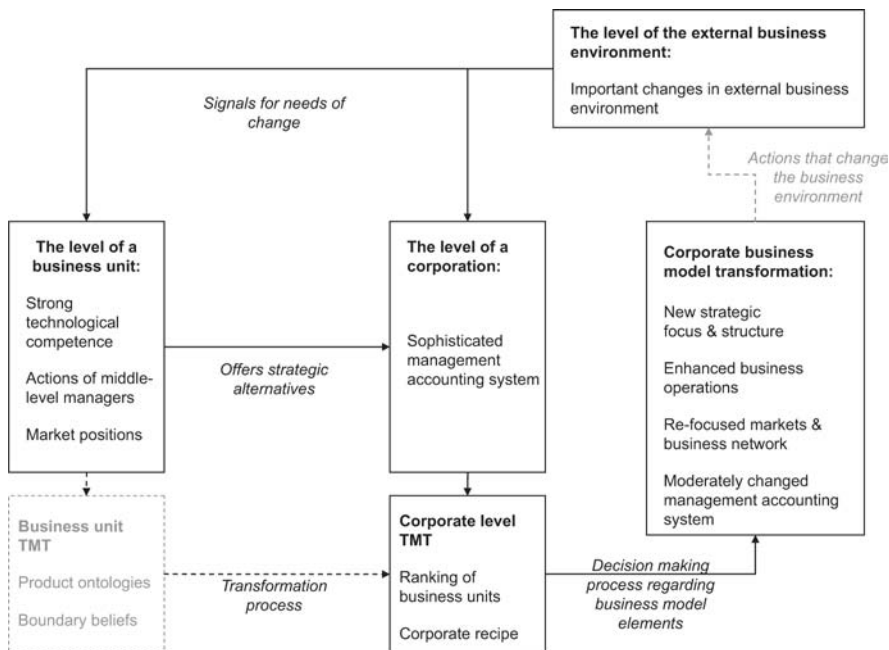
The level of the external business environment:

Important changes in external business environment

Signals for needs of change

Actions that change the business environment

The level of a business unit:

Strong technological competence

Actions of middle-level managers

Market positions

Offers strategic alternatives

The level of a corporation:

Sophisticated management accounting system

Corporate business model transformation:

New strategic focus & structure

Enhanced business operations

Re-focused markets & business network

Moderately changed management accounting system

Business unit TMT

Product ontologies

Boundary beliefs

Transformation process

Corporate level TMT

Ranking of business units

Corporate recipe

Decision making process regarding business model elements